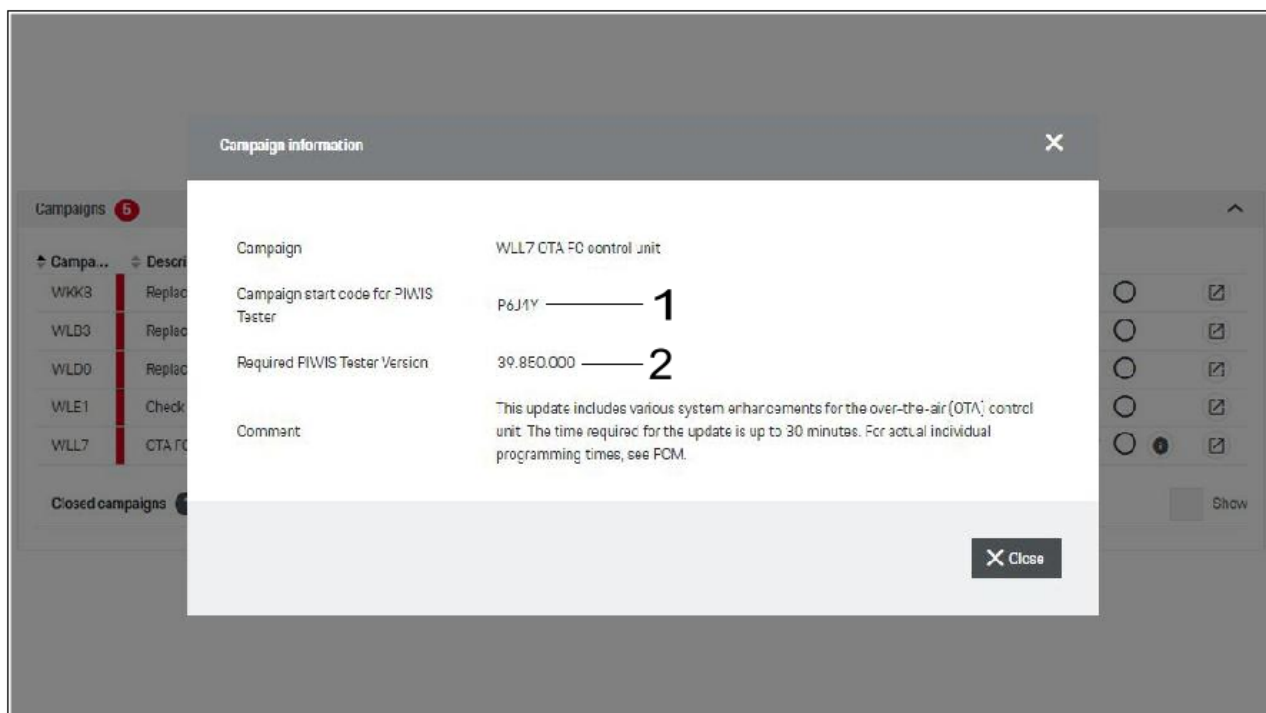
Campaign information

Campaigns 5

Campa... Descri
WKK8 Replac
WLD3 Replac
WLD0 Replac
WLE1 Check
WLL7 CTA FC

Closed campaigns

Show

| Campaign | WLL7 CTA FC control unit |
|---|---|
| Campaign start code for PIWIS Tester | P6J1Y — 1 |
| Required PIWIS Tester Version | 39.8E0.000 — 2 |
| Comment | This update includes various system enhancements for the over-the-air (OTA) control unit. The time required for the update is up to 30 minutes. For actual individual programming times, see PCM. |

Close